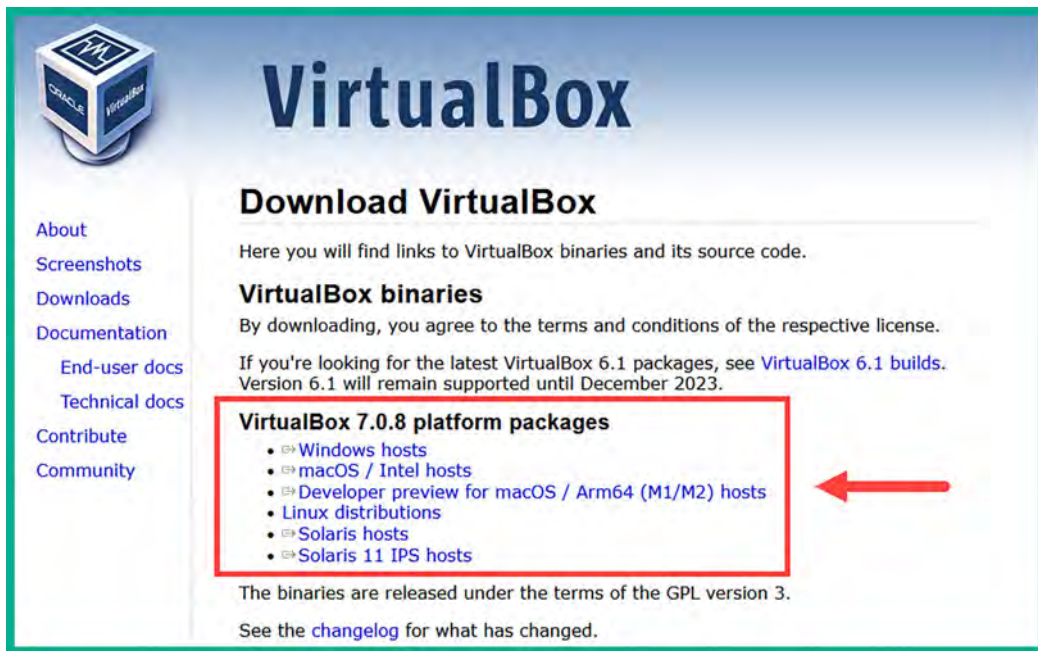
ORACLE VirtualBox

VirtualBox

About
Screenshots
Downloads
Documentation
End-user docs
Technical docs
Contribute
Community

Download VirtualBox

Here you will find links to VirtualBox binaries and its source code.

VirtualBox binaries

By downloading, you agree to the terms and conditions of the respective license.

If you're looking for the latest VirtualBox 6.1 packages, see VirtualBox 6.1 builds. Version 6.1 will remain supported until December 2023.

VirtualBox 7.0.8 platform packages

- Windows hosts
- macOS / Intel hosts
- Developer preview for macOS / Arm64 (M1/M2) hosts
- Linux distributions
- Solaris hosts
- Solaris 11 IPS hosts

The binaries are released under the terms of the GPL version 3.

See the changelog for what has changed.